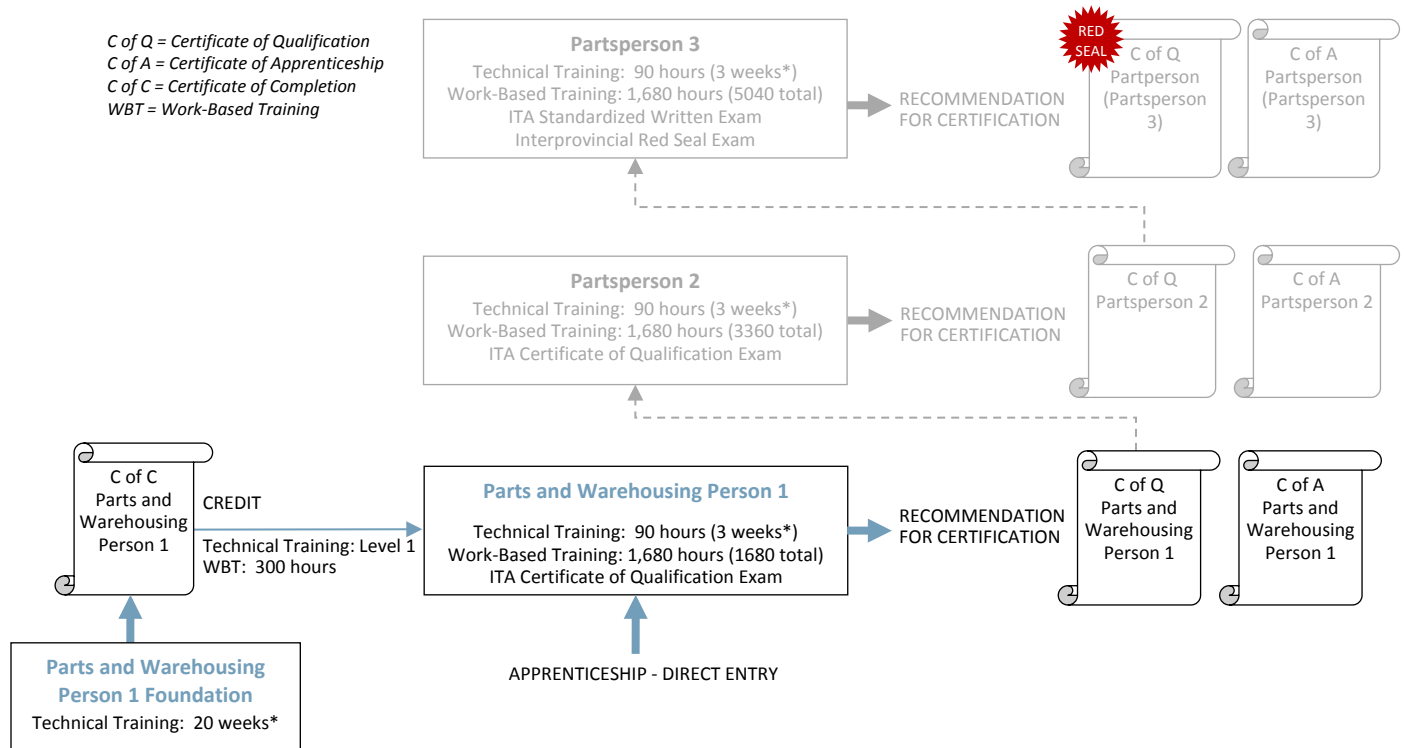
C of Q = Certificate of Qualification
C of A = Certificate of Apprenticeship
C of C = Certificate of Completion
WBT = Work-Based Training

Partsperson 3
Technical Training: 90 hours (3 weeks*)
Work-Based Training: 1,680 hours (5040 total)
ITA Standardized Written Exam
Interprovincial Red Seal Exam

RECOMMENDATION FOR CERTIFICATION

RED SEAL

C of Q Partperson (Partsperson 3)

C of A Partsperson (Partsperson 3)

Partsperson 2
Technical Training: 90 hours (3 weeks*)
Work-Based Training: 1,680 hours (3360 total)
ITA Certificate of Qualification Exam

RECOMMENDATION FOR CERTIFICATION

C of Q Partsperson 2

C of A Partsperson 2

C of C Parts and Warehousing Person 1

CREDIT
Technical Training: Level 1
WBT: 300 hours

Parts and Warehousing Person 1
Technical Training: 90 hours (3 weeks*)
Work-Based Training: 1,680 hours (1680 total)
ITA Certificate of Qualification Exam

RECOMMENDATION FOR CERTIFICATION

C of Q Parts and Warehousing Person 1

C of A Parts and Warehousing Person 1

Parts and Warehousing Person 1 Foundation
Technical Training: 20 weeks*

APPRENTICESHIP - DIRECT ENTRY